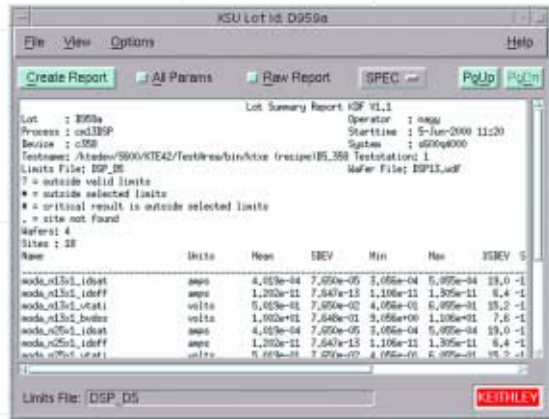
KSU Lot Id: D959a

File View Options Help

Create Report All Params Raw Report SPEC PgUp PgDn

Lot Summary Report KDF V1.1

Lot : D959a Operator : nagy
Process : cmd3SP Starttime : 5-Jun-2000 11:20
Device : c358 System : s600s4000
Testname: /ktedev/S600/KTE42/TestArea/bin/ktxe (recipe)D5_358 Teststation: 1
Limits File: DSP_D5 Wafer File: DSP13_wdf
? = outside valid limits
# = outside selected limits
* = critical result is outside selected limits
. = site not found
Wafers: 4
Sites : 18

| Name | Units | Mean | SDEV | Min | Max | %SDEV | S |
|---|---|---|---|---|---|---|---|
| moda_n13x1_idsat | amps | 4.019e-04 | 7.650e-05 | 3.056e-04 | 5.055e-04 | 19.0 | -1 |
| moda_n13x1_idoff | amps | 1.202e-11 | 7.647e-13 | 1.106e-11 | 1.305e-11 | 6.4 | -1 |
| moda_n13x1_vtsati | volts | 5.019e-01 | 7.650e-02 | 4.056e-01 | 6.055e-01 | 15.2 | -1 |
| moda_n13x1_bvdss | volts | 1.002e+01 | 7.648e-01 | 9.056e+00 | 1.106e+01 | 7.6 | -1 |
| moda_n25x1_idsat | amps | 4.019e-04 | 7.650e-05 | 3.056e-04 | 5.055e-04 | 19.0 | -1 |
| moda_n25x1_idoff | amps | 1.202e-11 | 7.647e-13 | 1.106e-11 | 1.305e-11 | 6.4 | -1 |
| moda_n25x1_vtsati | volts | 5.019e-01 | 7.650e-02 | 4.056e-01 | 6.055e-01 | 15.2 | -1 |

Limits File: DSP_D5

KEITHLEY